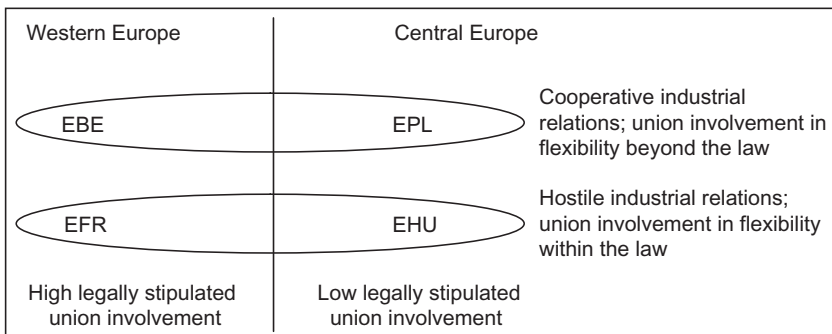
Western Europe

Central Europe

EBE

EPL

Cooperative industrial relations; union involvement in flexibility beyond the law

EFR

EHU

Hostile industrial relations; union involvement in flexibility within the law

High legally stipulated union involvement

Low legally stipulated union involvement